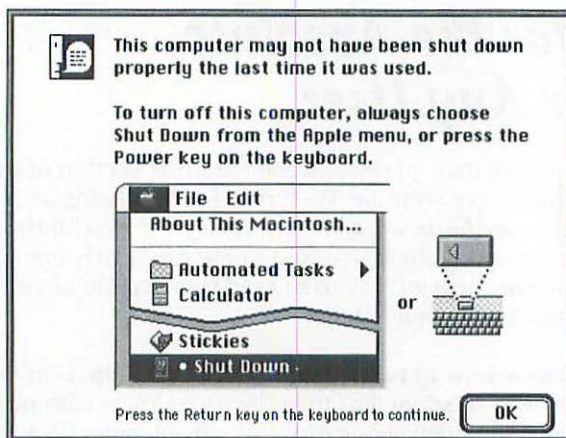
This computer may not have been shut down properly the last time it was used.

To turn off this computer, always choose Shut Down from the Apple menu, or press the Power key on the keyboard.

File Edit
About This Macintosh...
Automated Tasks
Calculator
Stickies
• Shut Down

or

Press the Return key on the keyboard to continue.

OK